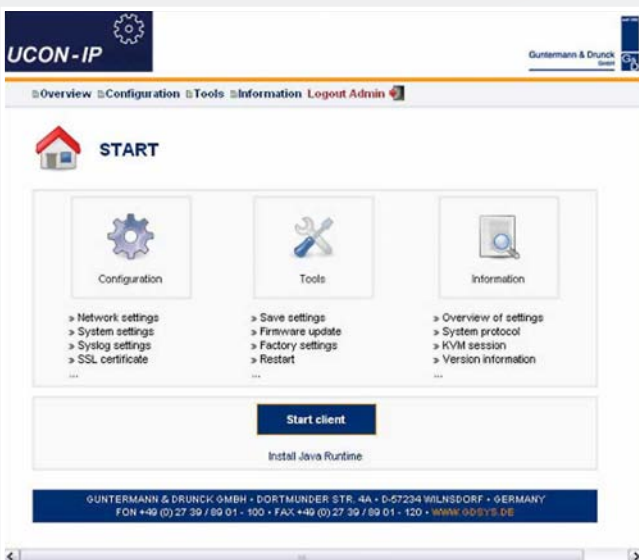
UCON-IP

Guntermann & Drunck GmbH

Overview Configuration Tools Information Logout Admin

START

Configuration

Tools

Information

» Network settings
» System settings
» Syslog settings
» SSL certificate
...

» Save settings
» Firmware update
» Factory settings
» Restart
...

» Overview of settings
» System protocol
» KVM session
» Version information
...

Start client

Install Java Runtime

GUNTERMANN & DRUNCK GMBH • DORTMUNDER STR. 4A • D-57234 WILNSDORF • GERMANY
FON +49 (0) 27 39 / 89 01 - 100 • FAX +49 (0) 27 39 / 89 01 - 120 • WWW.GDSYS.DE